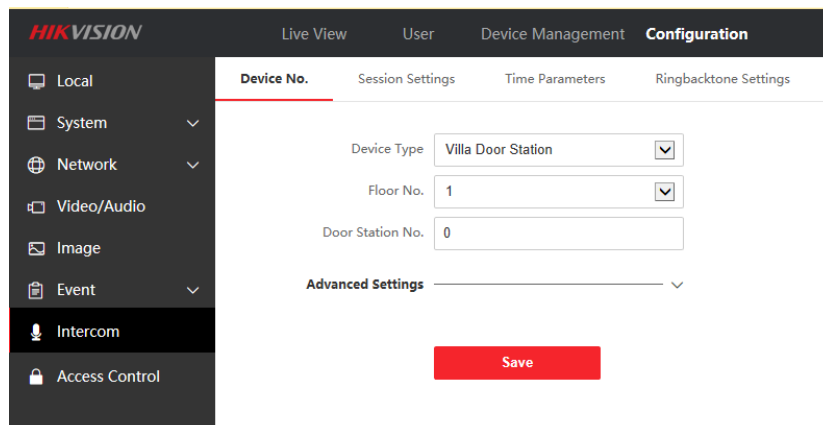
HIKVISION

Live View
User
Device Management
Configuration

Local
System
Network
Video/Audio
Image
Event
Intercom
Access Control

Device No.
Session Settings
Time Parameters
Ringbacktone Settings

Device Type Villa Door Station
Floor No. 1
Door Station No. 0

Advanced Settings

Save